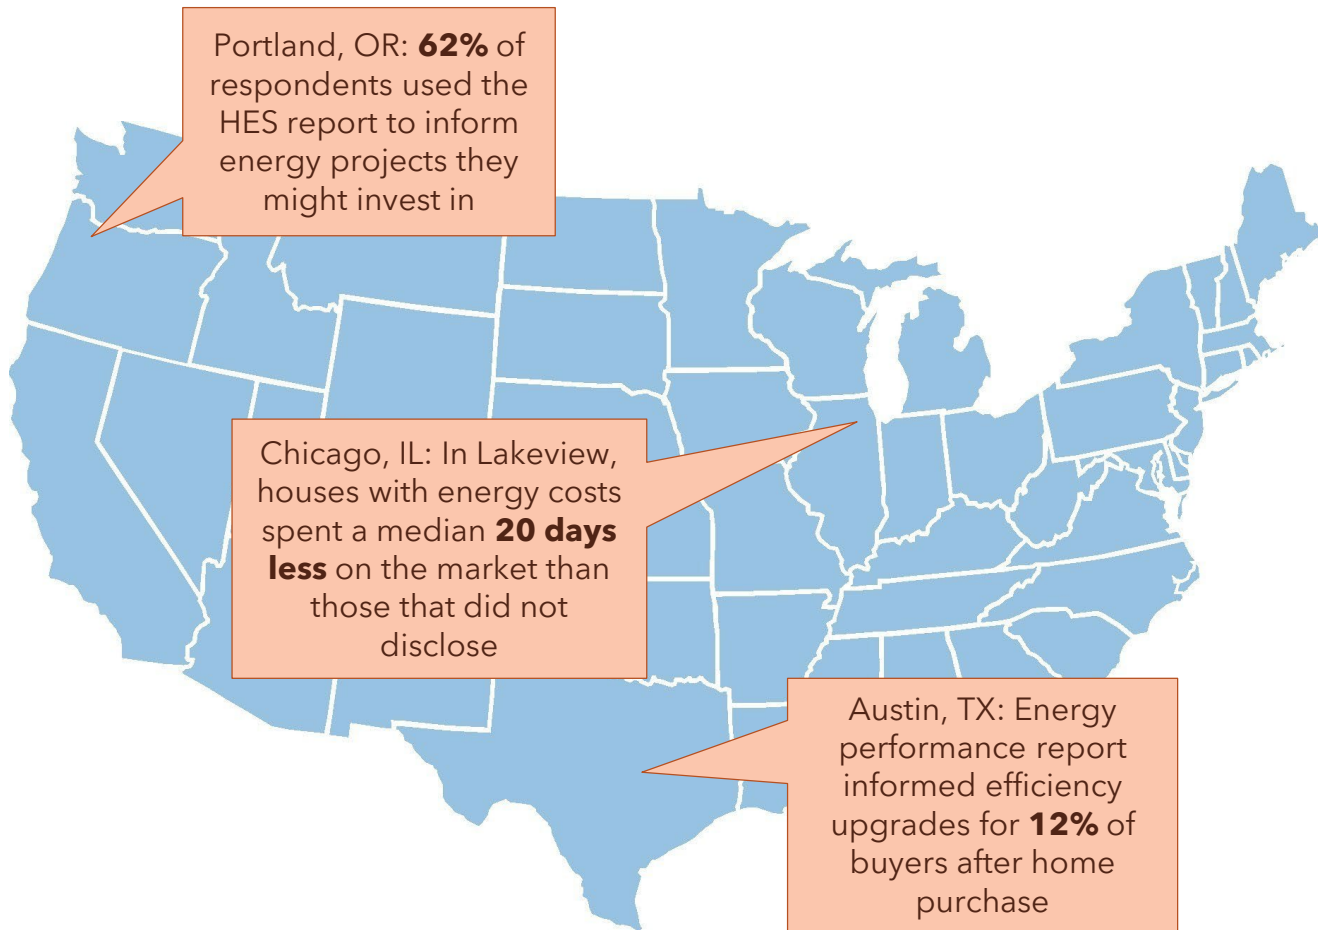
Portland, OR: **62%** of respondents used the HES report to inform energy projects they might invest in

Chicago, IL: In Lakeview, houses with energy costs spent a median **20 days less** on the market than those that did not disclose

Austin, TX: Energy performance report informed efficiency upgrades for **12%** of buyers after home purchase